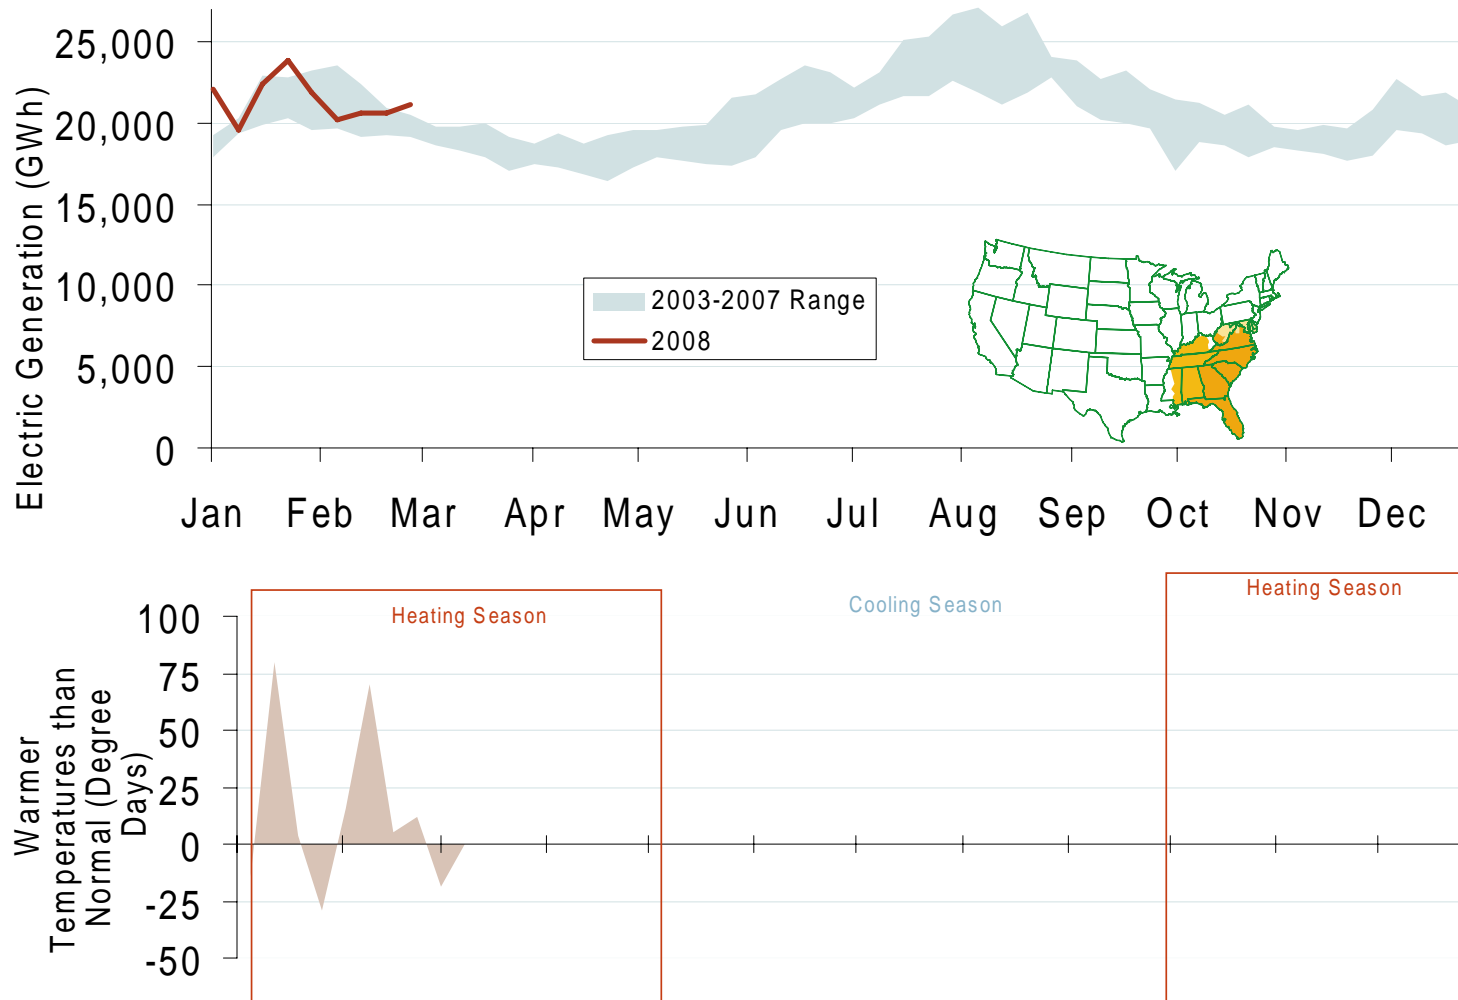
Electric Generation (GWh)

25,000
20,000
15,000
10,000
5,000
0

2003-2007 Range
2008

Jan Feb Mar Apr May Jun Jul Aug Sep Oct Nov Dec

Warmer Temperatures than Normal (Degree Days)

100
75
50
25
0
-25
-50

Heating Season
Cooling Season
Heating Season